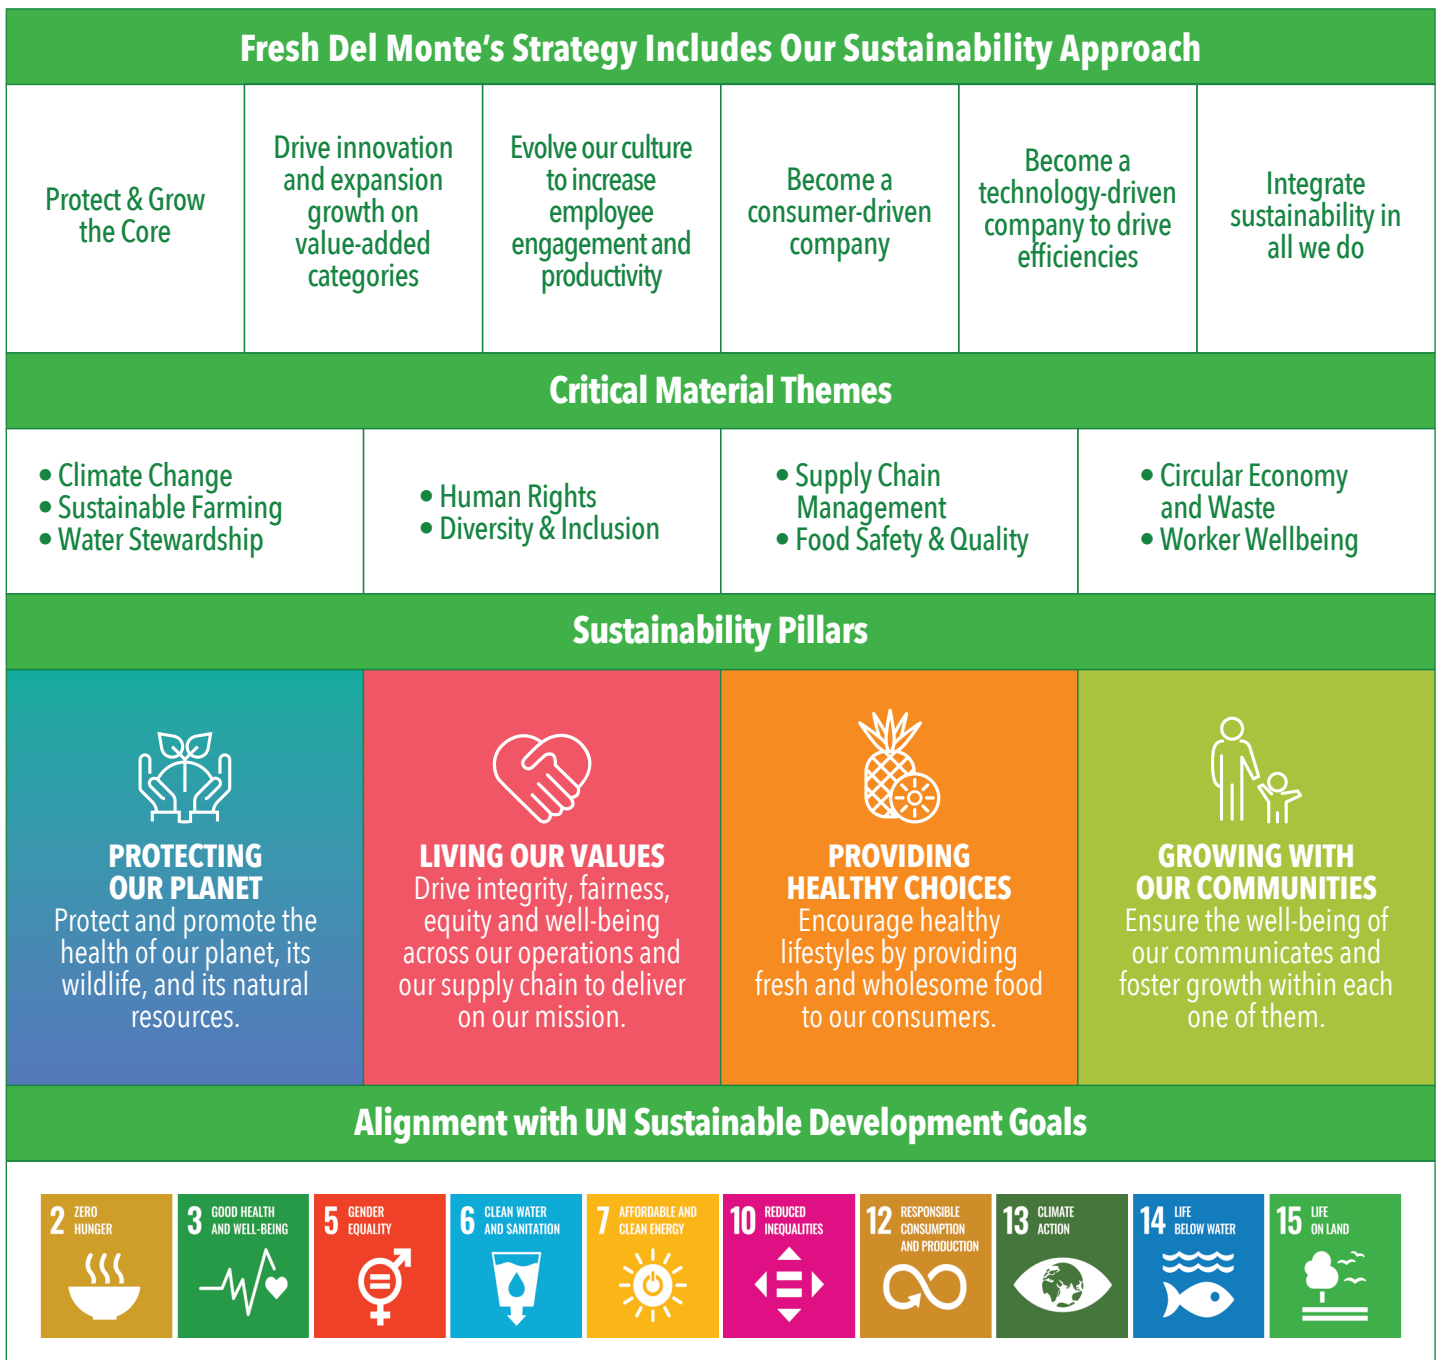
Fresh Del Monte's Strategy Includes Our Sustainability Approach

| Protect & Grow the Core | Drive innovation and expansion growth on value-added categories | Evolve our culture to increase employee engagement and productivity | Become a consumer-driven company | Become a technology-driven company to drive efficiencies | Integrate sustainability in all we do |
|---|---|---|---|---|---|

Critical Material Themes

| • Climate Change • Sustainable Farming • Water Stewardship | • Human Rights • Diversity & Inclusion | • Supply Chain Management • Food Safety & Quality | • Circular Economy and Waste • Worker Wellbeing |
|---|---|---|---|

Sustainability Pillars

PROTECTING OUR PLANET
Protect and promote the health of our planet, its wildlife, and its natural resources.

LIVING OUR VALUES
Drive integrity, fairness, equity and well-being across our operations and our supply chain to deliver on our mission.

PROVIDING HEALTHY CHOICES
Encourage healthy lifestyles by providing fresh and wholesome food to our consumers.

GROWING WITH OUR COMMUNITIES
Ensure the well-being of our communicates and foster growth within each one of them.

Alignment with UN Sustainable Development Goals

2 ZERO HUNGER
3 GOOD HEALTH AND WELL-BEING
5 GENDER EQUALITY
6 CLEAN WATER AND SANITATION
7 AFFORDABLE AND CLEAN ENERGY
10 REDUCED INEQUALITIES
12 RESPONSIBLE CONSUMPTION AND PRODUCTION
13 CLIMATE ACTION
14 LIFE BELOW WATER
15 LIFE ON LAND